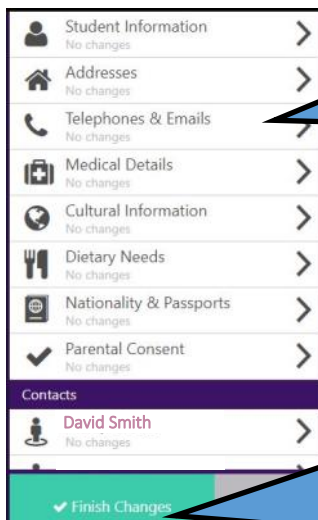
Student Information
No changes

Addresses
No changes

Telephones & Emails
No changes

Medical Details
No changes

Cultural Information
No changes

Dietary Needs
No changes

Nationality & Passports
No changes

Parental Consent
No changes

Contacts

David Smith
No changes

✔ Finish Changes